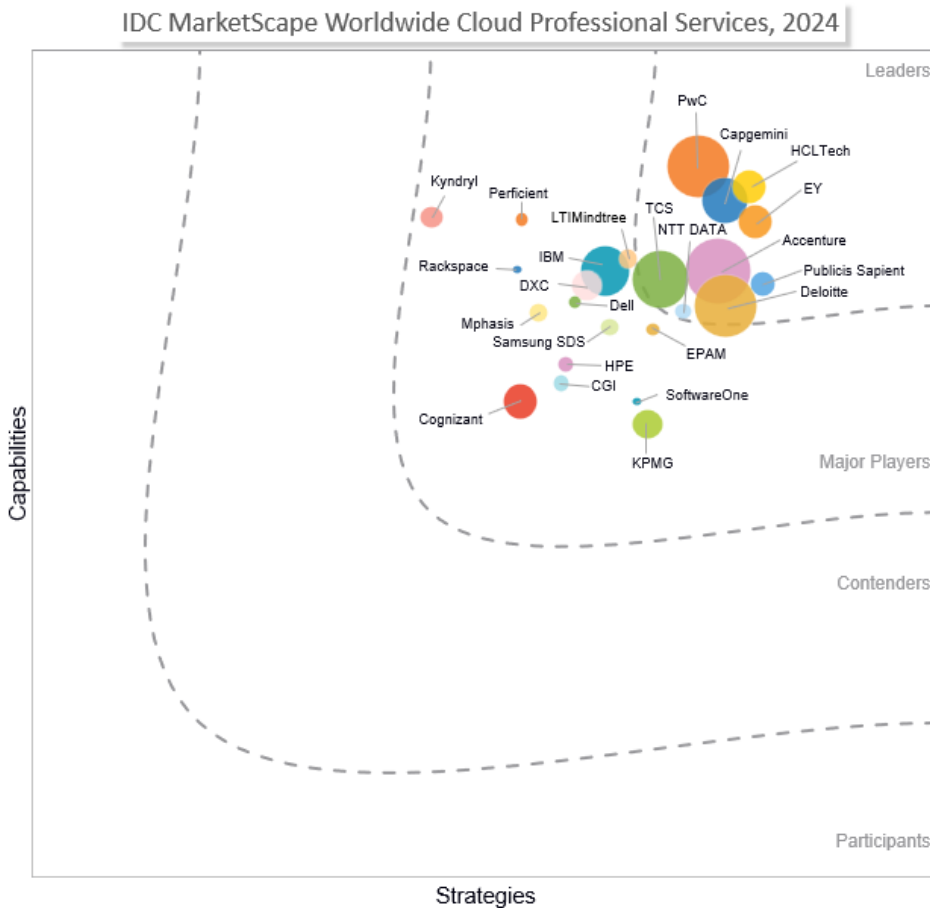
IDC MarketScape Worldwide Cloud Professional Services, 2024

Leaders

PwC
Capgemini
HCLTech
EY
Kyndryl
Perficient
LTIMindtree
TCS
NTT DATA
Accenture
IBM
Rackspace
Publicis Sapient
DXC
Deloitte
Dell
Mphasis
Samsung SDS
EPAM
HPE
CGI
SoftwareOne
Cognizant
KPMG

Major Players

Contenders

Participants

Capabilities

Strategies